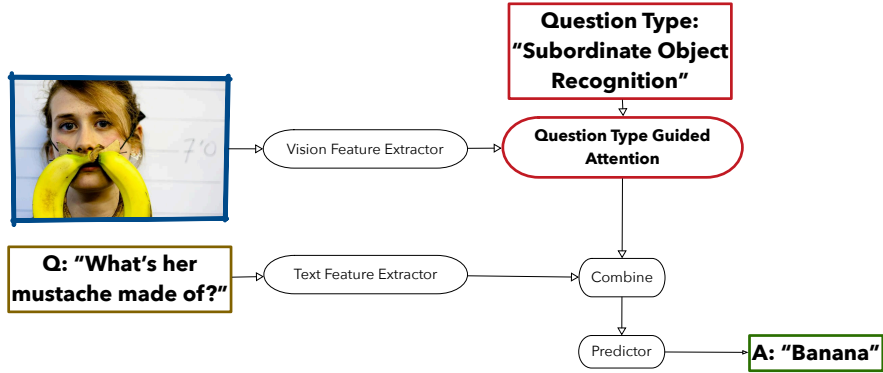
Question Type: "Subordinate Object Recognition"

7'0

Vision Feature Extractor

Question Type Guided Attention

Q: "What's her mustache made of?"

Text Feature Extractor

Combine

Predictor

A: "Banana"